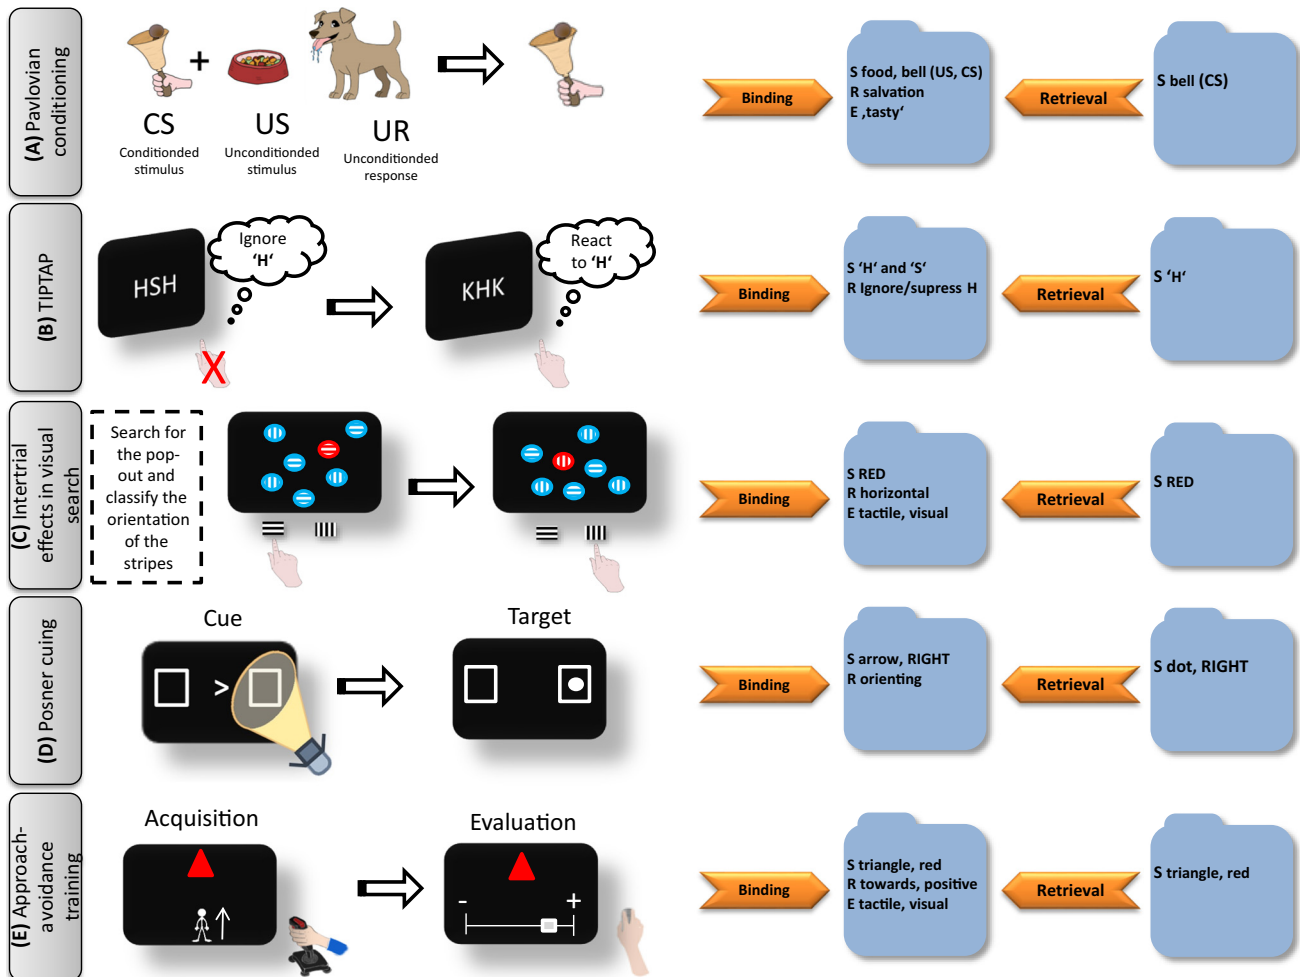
(A) Pavlovian conditioning

CS
Conditioned stimulus

US
Unconditioned stimulus

UR
Unconditioned response

Binding

S food, bell (US, CS)
R salvation
E ,tasty'

Retrieval

S bell (CS)

(B) TIPTAP

HSH

Ignore 'H'

KHK

React to 'H'

Binding

S 'H' and 'S'
R Ignore/supress H

Retrieval

S 'H'

(C) Intertrial effects in visual search

Search for the pop-out and classify the orientation of the stripes

Binding

S RED
R horizontal
E tactile, visual

Retrieval

S RED

(D) Posner cuing

Cue

Target

Binding

S arrow, RIGHT
R orienting

Retrieval

S dot, RIGHT

(E) Approach-avoidance training

Acquisition

Evaluation

-
+

Binding

S triangle, red
R towards, positive
E tactile, visual

Retrieval

S triangle, red